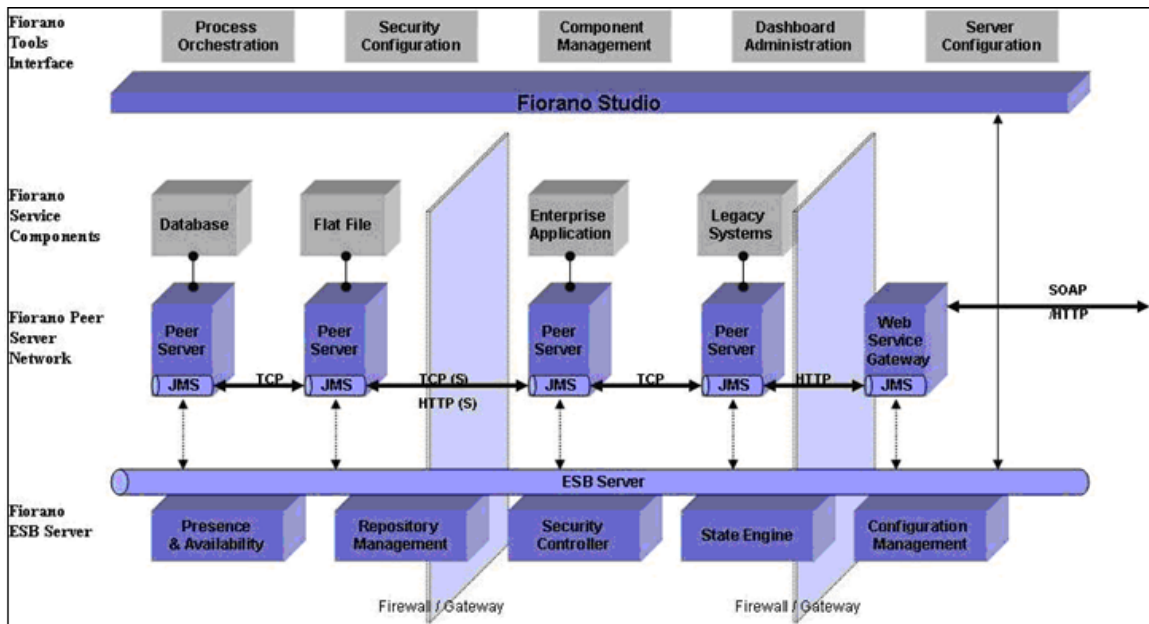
Fiorano Tools Interface

Process Orchestration

Security Configuration

Component Management

Dashboard Administration

Server Configuration

Fiorano Studio

Fiorano Service Components

Database

Flat File

Enterprise Application

Legacy Systems

Fiorano Peer Server Network

Peer Server

JMS

TCP

Peer Server

JMS

TCP (S)

HTTP (S)

Peer Server

JMS

TCP

Peer Server

JMS

HTTP

Web Service Gateway

JMS

SOAP /HTTP

ESB Server

Fiorano ESB Server

Presence & Availability

Repository Management

Security Controller

State Engine

Configuration Management

Firewall / Gateway

Firewall / Gateway